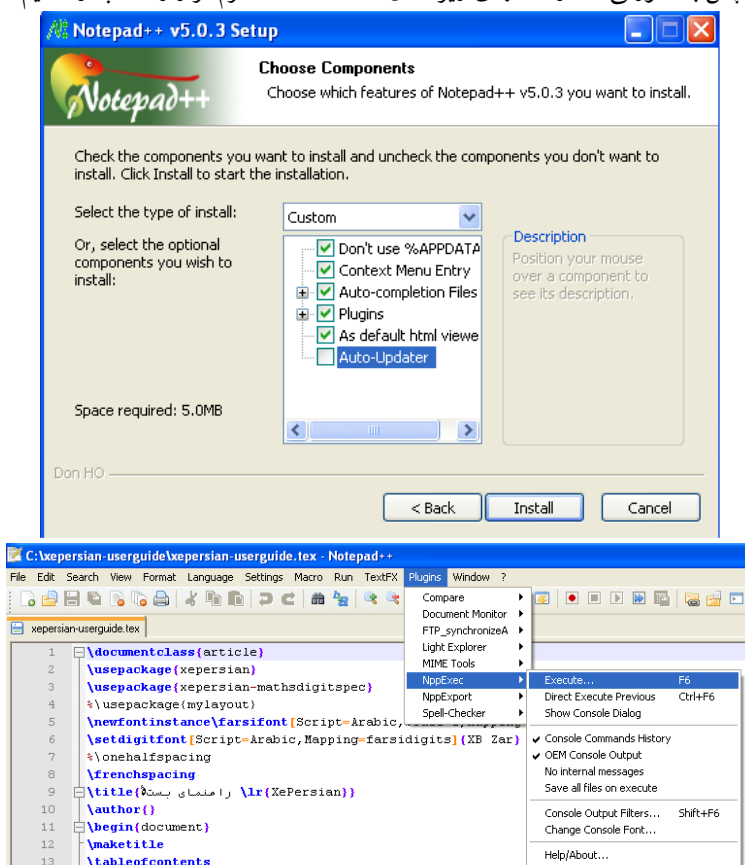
Notepad++ v5.0.3 Setup

Choose Components
Choose which features of Notepad++ v5.0.3 you want to install.

Notepad++

Check the components you want to install and uncheck the components you don't want to install. Click Install to start the installation.

Select the type of install: Custom

Or, select the optional components you wish to install:

Don't use %APPDATA
Context Menu Entry
Auto-completion Files
Plugins
As default html viewe
Auto-Updater

Description
Position your mouse over a component to see its description.

Space required: 5.0MB

Don HO

< Back | Install | Cancel

C:\xepersian-userguide\xepersian-userguide.tex - Notepad++

File Edit Search View Format Language Settings Macro Run TextFX Plugins Window ?

xepersian-userguide.tex

Compare
Document Monitor
FTP_synchronizeA
Light Explorer
MIME Tools
NppExec
NppExport
Spell-Checker

Execute... F6
Direct Execute Previous Ctrl+F6
Show Console Dialog
Console Commands History
OEM Console Output
No internal messages
Save all files on execute
Console Output Filters... Shift+F6
Change Console Font...
Help/About...

1 \documentclass{article}
2 \usepackage{xepersian}
3 \usepackage{xepersian-mathsdigitspec}
4 %\usepackage{mylayout}
5 \newfontinstance\farsifont[Script=Arabic,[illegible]
6 \setdigitfont[Script=Arabic,Mapping=farsidigits]{XB Zar}
7 %\onehalfspacing
8 \frenchspacing
9 \title{راهنمای بسته \lr{XePersian}}
10 \author{}
11 \begin{document}
12 \maketitle
13 \tableofcontents